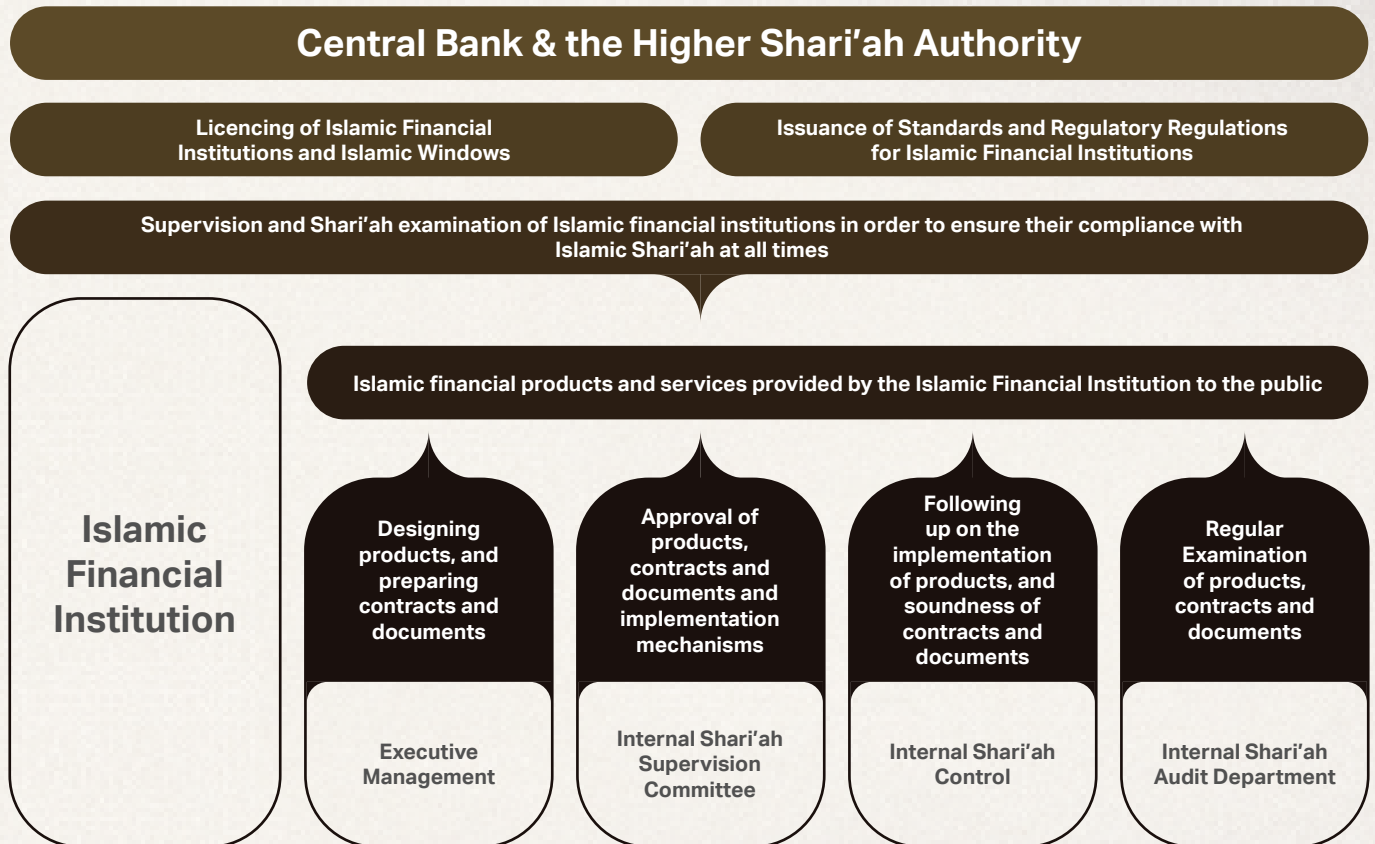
Central Bank & the Higher Shari'ah Authority

Licencing of Islamic Financial Institutions and Islamic Windows

Issuance of Standards and Regulatory Regulations for Islamic Financial Institutions

Supervision and Shari'ah examination of Islamic financial institutions in order to ensure their compliance with Islamic Shari'ah at all times

Islamic Financial Institution

Islamic financial products and services provided by the Islamic Financial Institution to the public

Designing products, and preparing contracts and documents

Executive Management

Approval of products, contracts and documents and implementation mechanisms

Internal Shari'ah Supervision Committee

Following up on the implementation of products, and soundness of contracts and documents

Internal Shari'ah Control

Regular Examination of products, contracts and documents

Internal Shari'ah Audit Department